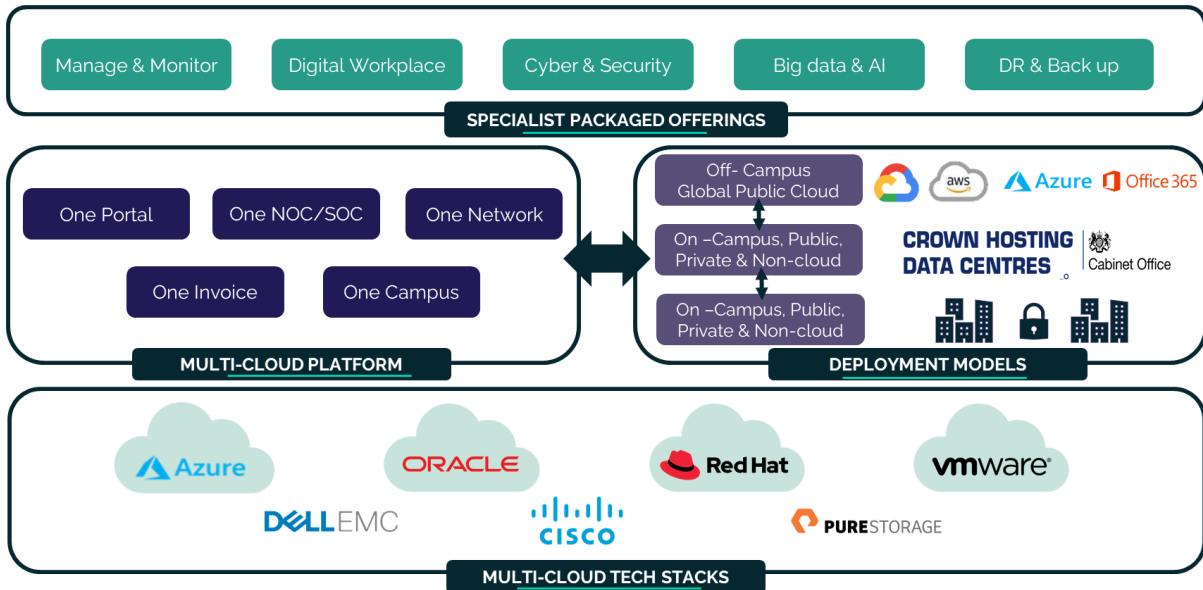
Manage & Monitor

Digital Workplace

Cyber & Security

Big data & AI

DR & Back up

SPECIALIST PACKAGED OFFERINGS

One Portal

One NOC/SOC

One Network

One Invoice

One Campus

MULTI-CLOUD PLATFORM

Off- Campus Global Public Cloud

On –Campus, Public, Private & Non-cloud

On –Campus, Public, Private & Non-cloud

aws

Azure

Office 365

CROWN HOSTING DATA CENTRES

Cabinet Office

DEPLOYMENT MODELS

Azure

ORACLE

Red Hat

vmware

DELLEMC

CISCO

PURESTORAGE

MULTI-CLOUD TECH STACKS